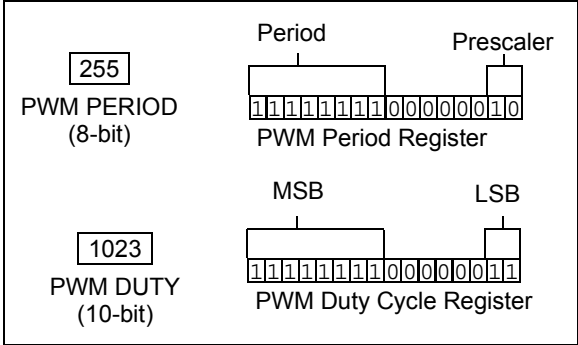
255
PWM PERIOD
(8-bit)

Period
Prescaler
| 1 | 1 | 1 | 1 | 1 | 1 | 1 | 1 | 0 | 0 | 0 | 0 | 0 | 0 | 1 | 0 |
|---|---|---|---|---|---|---|---|---|---|---|---|---|---|---|---|

PWM Period Register

1023
PWM DUTY
(10-bit)

MSB
LSB
| 1 | 1 | 1 | 1 | 1 | 1 | 1 | 1 | 0 | 0 | 0 | 0 | 0 | 0 | 1 | 1 |
|---|---|---|---|---|---|---|---|---|---|---|---|---|---|---|---|

PWM Duty Cycle Register